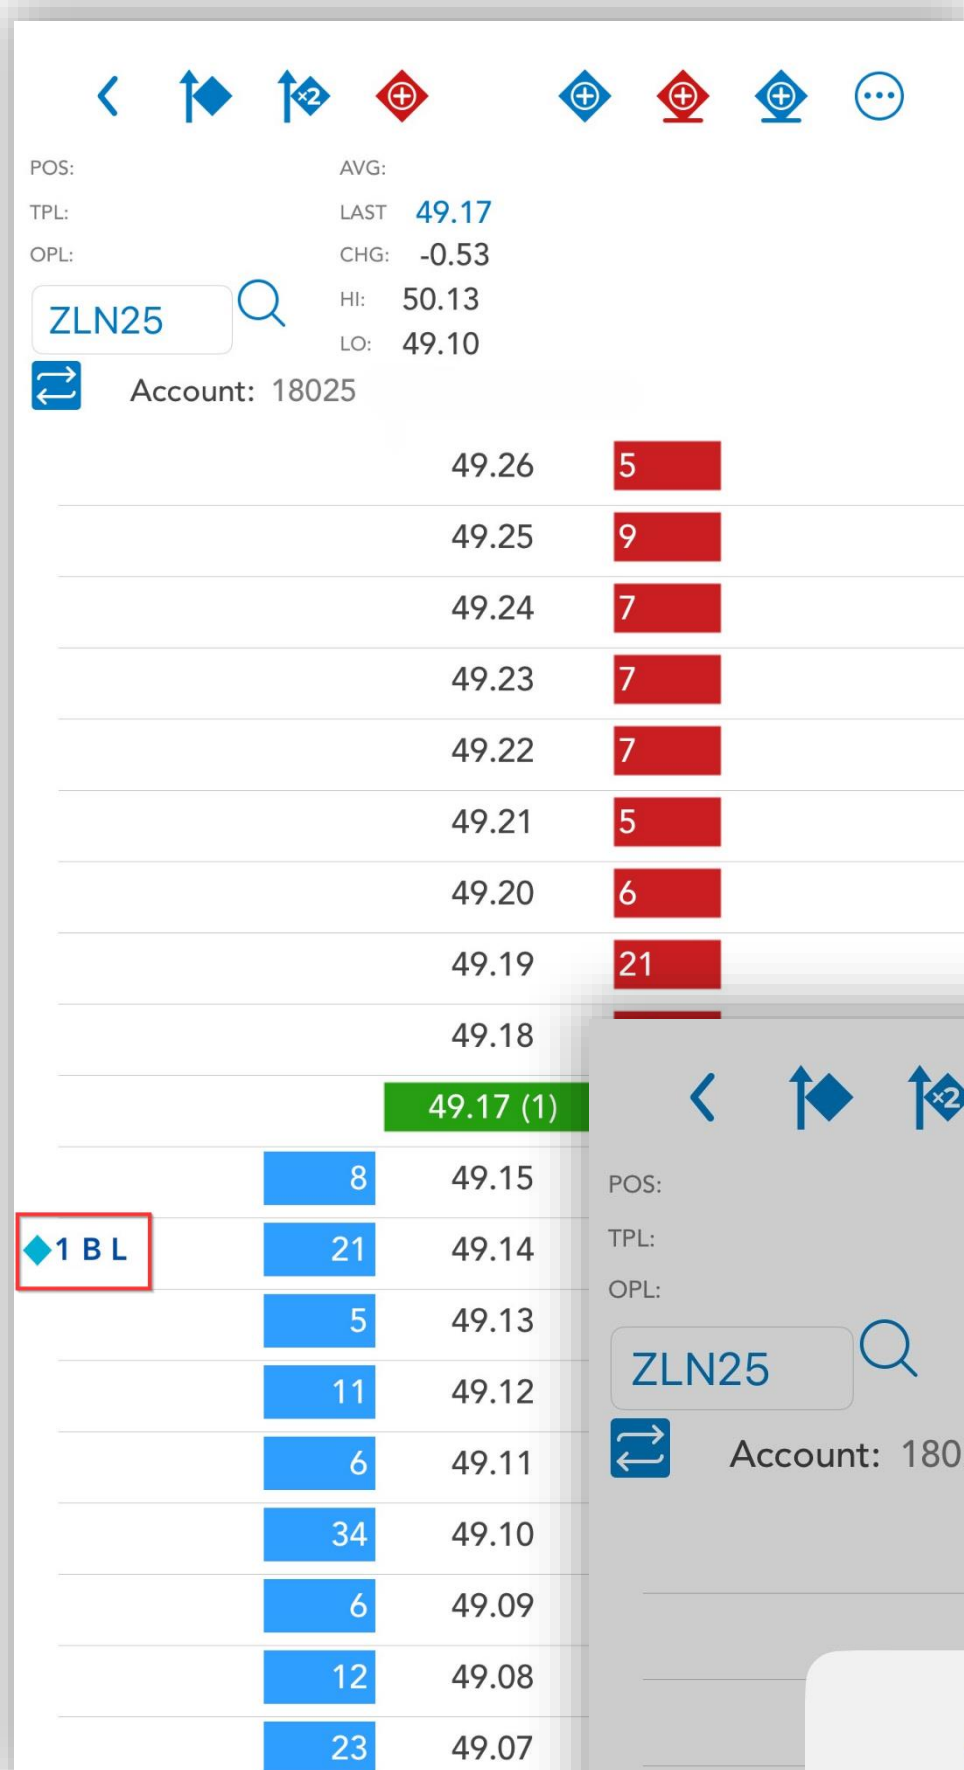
POS:
TPL:
OPL:
AVG:
LAST 49.17
CHG: -0.53
HI: 50.13
LO: 49.10
ZLN25
Account: 18025

| | | | |
|---|---|---|---|
| | | 49.26 | 5 |
| | | 49.25 | 9 |
| | | 49.24 | 7 |
| | | 49.23 | 7 |
| | | 49.22 | 7 |
| | | 49.21 | 5 |
| | | 49.20 | 6 |
| | | 49.19 | 21 |
| | | 49.18 | |
| | | 49.17 (1) | |
| | 8 | 49.15 | |
| 1 B L | 21 | 49.14 | |
| | 5 | 49.13 | |
| | 11 | 49.12 | |
| | 6 | 49.11 | |
| | 34 | 49.10 | |
| | 6 | 49.09 | |
| | 12 | 49.08 | |
| | 23 | 49.07 | |

POS:
TPL:
OPL:
ZLN25
Account: 180